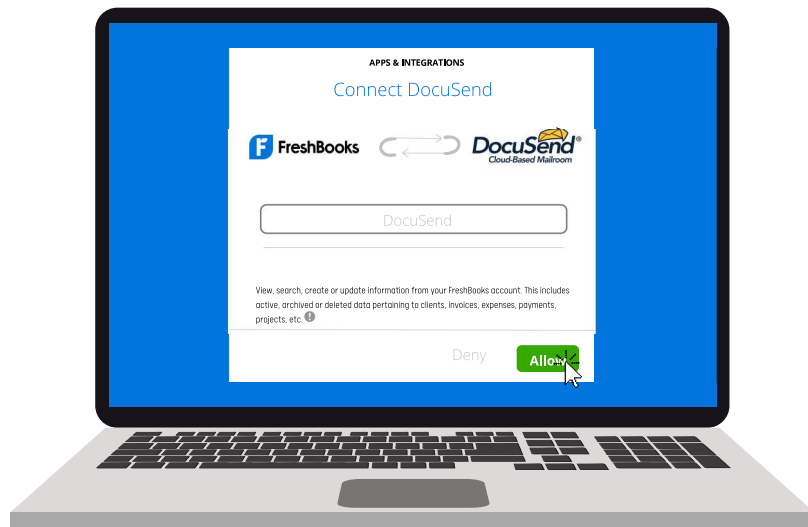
APPS & INTEGRATIONS

Connect DocuSend

FreshBooks

DocuSend®
Cloud-Based Mailroom

DocuSend

View, search, create or update information from your FreshBooks account. This includes active, archived or deleted data pertaining to clients, invoices, expenses, payments, projects, etc.

Deny

Allow